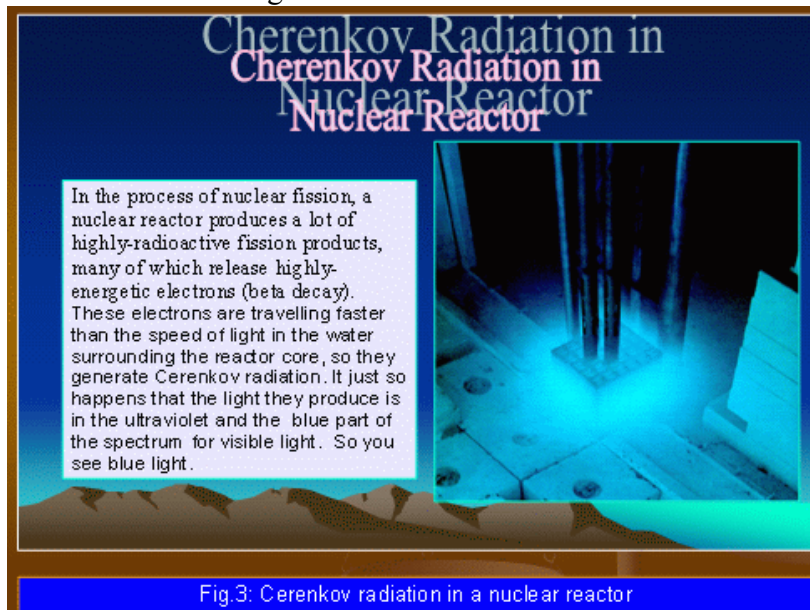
Cherenkov Radiation in Nuclear Reactor

Cherenkov Radiation in Nuclear Reactor

In the process of nuclear fission, a nuclear reactor produces a lot of highly-radioactive fission products, many of which release highly-energetic electrons (beta decay). These electrons are travelling faster than the speed of light in the water surrounding the reactor core, so they generate Cerenkov radiation. It just so happens that the light they produce is in the ultraviolet and the blue part of the spectrum for visible light. So you see blue light.

Fig.3: Cerenkov radiation in a nuclear reactor